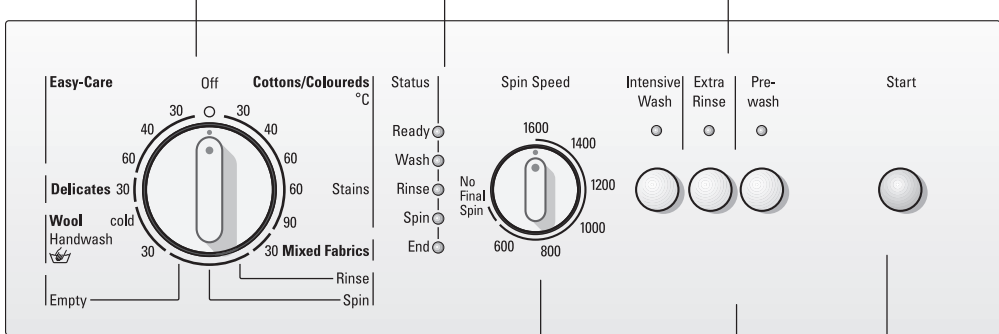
Easy-Care

Off

Cottons/Coloureds
°C

30 30
40 40
60 60
Delicates 30 60 Stains
Wool cold 90
Handwash
30 30 Mixed Fabrics
Rinse
Empty
Spin

Status
Ready
Wash
Rinse
Spin
End

Spin Speed
1600
1400
No Final Spin
1200
1000
600
800

Intensive Wash
Extra Rinse
Pre-wash

Start